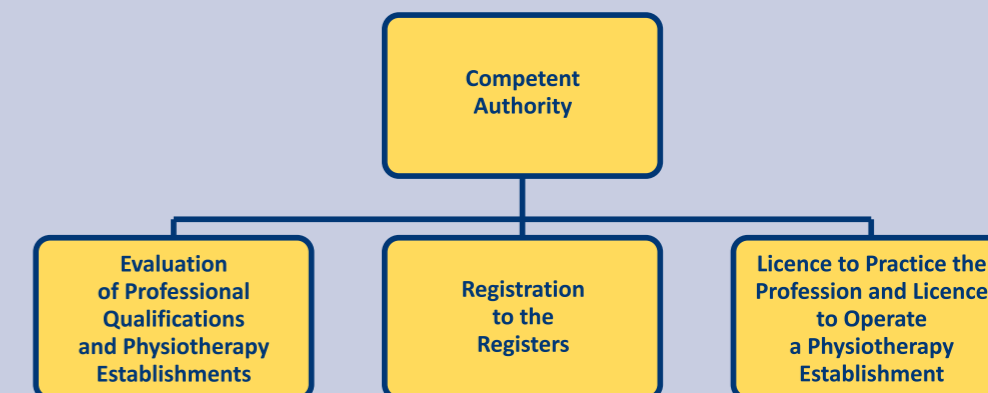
Competent Authority

Evaluation of Professional Qualifications and Physiotherapy Establishments

Registration to the Registers

Licence to Practice the Profession and Licence to Operate a Physiotherapy Establishment